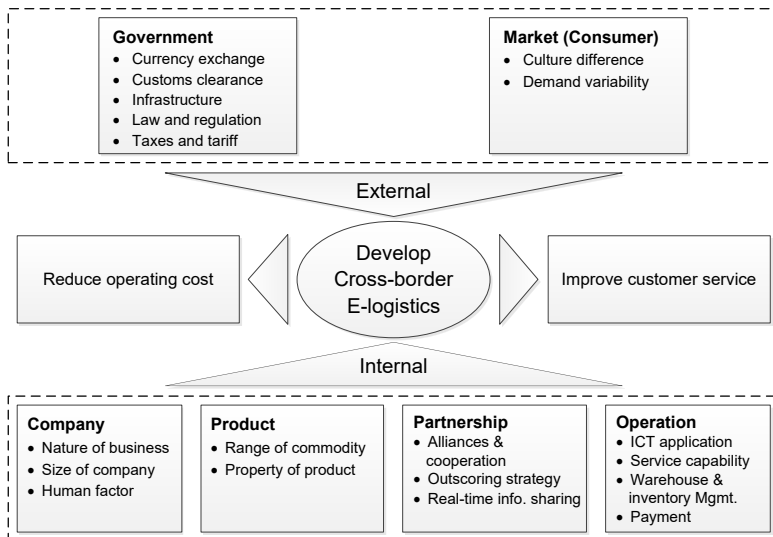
**Government**
- Currency exchange
- Customs clearance
- Infrastructure
- Law and regulation
- Taxes and tariff

**Market (Consumer)**
- Culture difference
- Demand variability

External

Reduce operating cost

Develop Cross-border E-logistics

Improve customer service

Internal

**Company**
- Nature of business
- Size of company
- Human factor

**Product**
- Range of commodity
- Property of product

**Partnership**
- Alliances & cooperation
- Outscoring strategy
- Real-time info. sharing

**Operation**
- ICT application
- Service capability
- Warehouse & inventory Mgmt.
- Payment